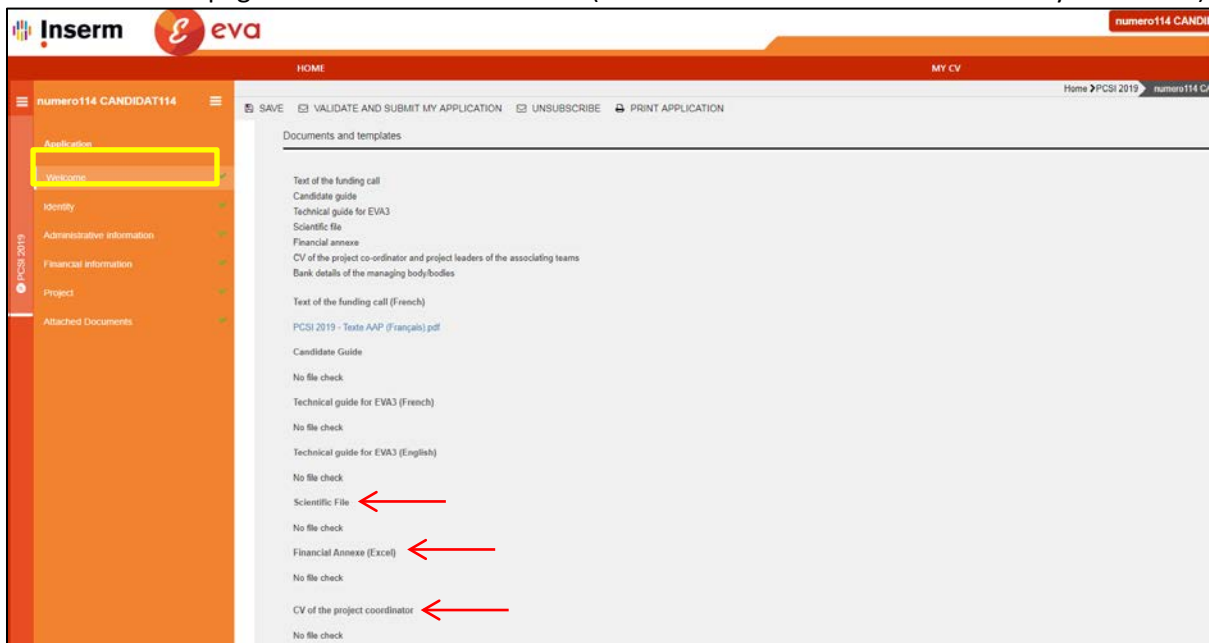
Inserm eva

numero114 CANDI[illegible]

HOME

MY CV

numero114 CANDIDAT114

Home PCSI 2019 numero114 C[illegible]

SAVE VALIDATE AND SUBMIT MY APPLICATION UNSUBSCRIBE PRINT APPLICATION

Application

Welcome

Identity

Administrative information

Financial information

Project

Attached Documents

PCSI 2019

Documents and templates

Text of the funding call
Candidate guide
Technical guide for EVA3
Scientific file
Financial annexe
CV of the project co-ordinator and project leaders of the associating teams
Bank details of the managing body/bodies

Text of the funding call (French)

PCSI 2019 - Texte AAP (Français).pdf

Candidate Guide

No file check

Technical guide for EVA3 (French)

No file check

Technical guide for EVA3 (English)

No file check

Scientific File

No file check

Financial Annexe (Excel)

No file check

CV of the project coordinator

No file check